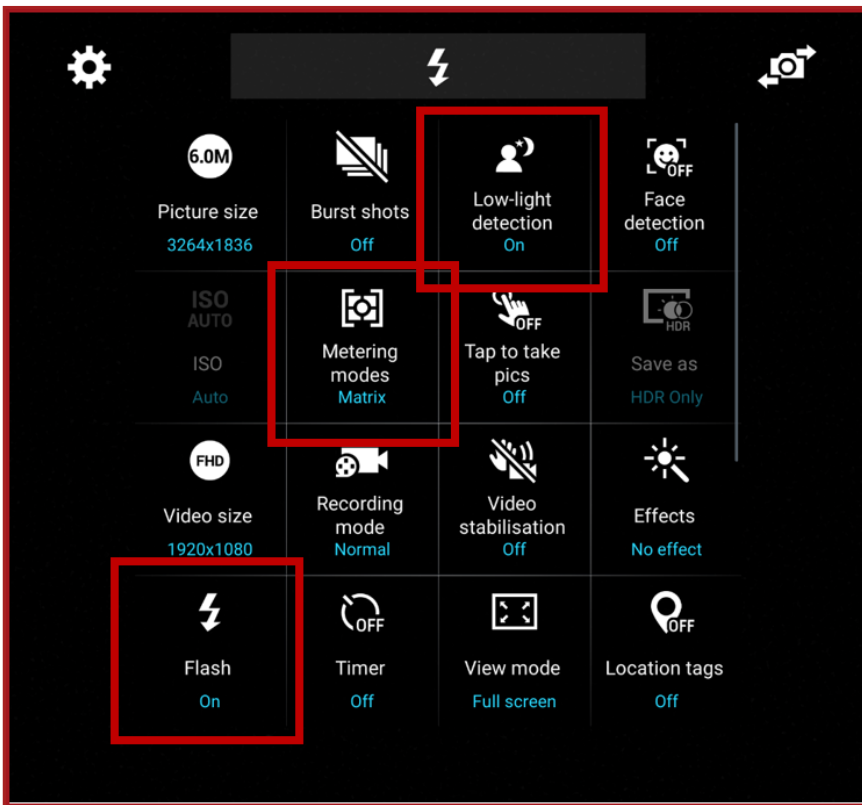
6.0M
Picture size
3264x1836

Burst shots
Off

Low-light detection
On

OFF
Face detection
Off

ISO AUTO
ISO
Auto

Metering modes
Matrix

OFF
Tap to take pics
Off

HDR
Save as
HDR Only

FHD
Video size
1920x1080

Recording mode
Normal

Video stabilisation
Off

Effects
No effect

Flash
On

OFF
Timer
Off

View mode
Full screen

OFF
Location tags
Off